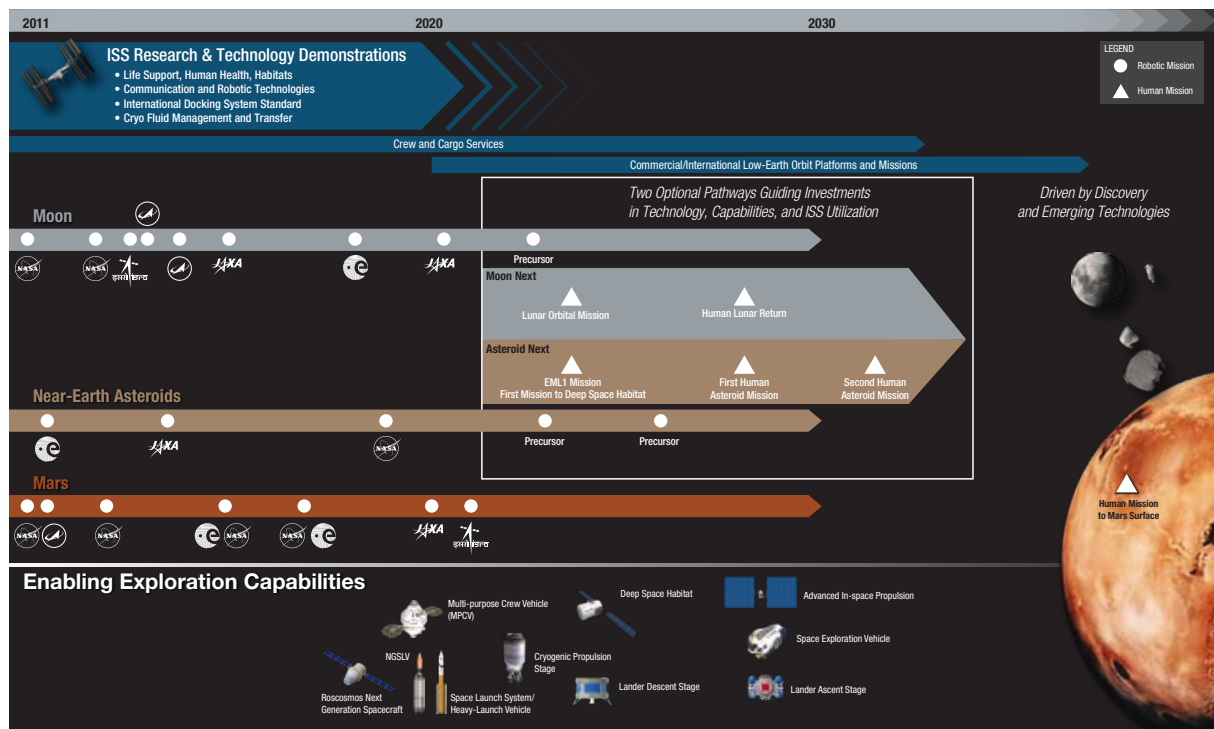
2011

2020

2030

ISS Research & Technology Demonstrations
• Life Support, Human Health, Habitats
• Communication and Robotic Technologies
• International Docking System Standard
• Cryo Fluid Management and Transfer

LEGEND
Robotic Mission
Human Mission

Crew and Cargo Services

Commercial/International Low-Earth Orbit Platforms and Missions

Two Optional Pathways Guiding Investments in Technology, Capabilities, and ISS Utilization

Driven by Discovery and Emerging Technologies

Moon

NASA NASA इसरो isro JAXA JAXA

Precursor

Moon Next

Lunar Orbital Mission

Human Lunar Return

Asteroid Next

EML1 Mission
First Mission to Deep Space Habitat

First Human Asteroid Mission

Second Human Asteroid Mission

Near-Earth Asteroids

JAXA NASA

Precursor

Precursor

Mars

NASA NASA NASA NASA JAXA इसरो isro

Human Mission to Mars Surface

Enabling Exploration Capabilities

Multi-purpose Crew Vehicle (MPCV)

Deep Space Habitat

Advanced In-space Propulsion

NGSLV

Cryogenic Propulsion Stage

Space Exploration Vehicle

Roscosmos Next Generation Spacecraft

Space Launch System/ Heavy-Launch Vehicle

Lander Descent Stage

Lander Ascent Stage